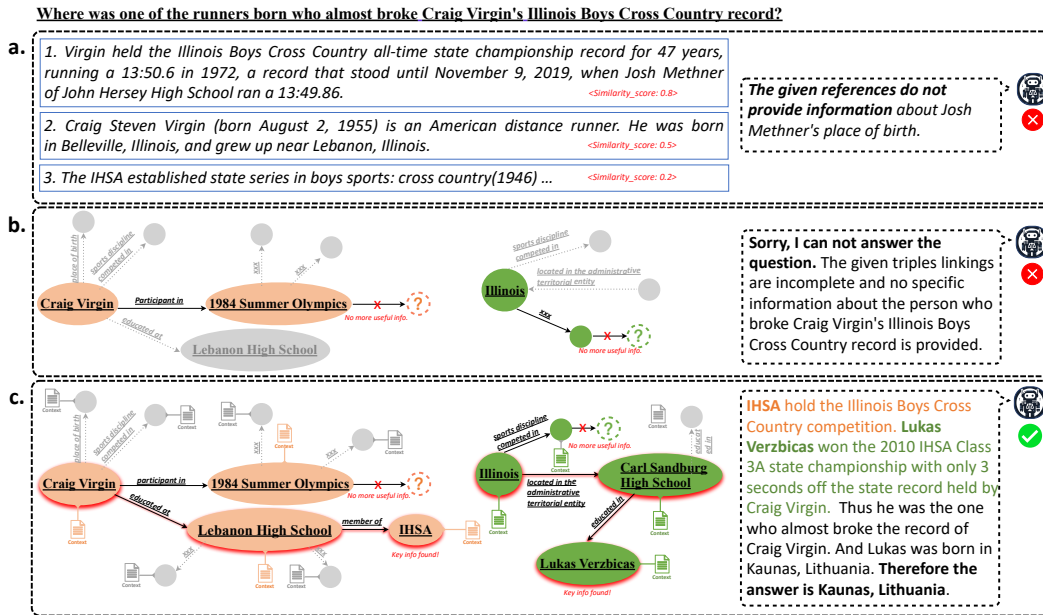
Where was one of the runners born who almost broke Craig Virgin's Illinois Boys Cross Country record?

a.

1. Virgin held the Illinois Boys Cross Country all-time state championship record for 47 years, running a 13:50.6 in 1972, a record that stood until November 9, 2019, when Josh Methner of John Hersey High School ran a 13:49.86. <Similarity_score: 0.8>

2. Craig Steven Virgin (born August 2, 1955) is an American distance runner. He was born in Belleville, Illinois, and grew up near Lebanon, Illinois. <Similarity_score: 0.5>

3. The IHSA established state series in boys sports: cross country(1946) ... <Similarity_score: 0.2>

**The given references do not provide information** about Josh Methner's place of birth.

b.

place of birth
sports discipline competed in
Craig Virgin
Participant in
1984 Summer Olympics
xxx
xxx
No more useful info.
educated at
Lebanon High School
sports discipline competed in
located in the administrative territorial entity
Illinois
xxx
No more useful info.

**Sorry, I can not answer the question.** The given triples linkings are incomplete and no specific information about the person who broke Craig Virgin's Illinois Boys Cross Country record is provided.

c.

Context
place of birth
sports discipline competed in
Context
Context
Context
Craig Virgin
participant in
1984 Summer Olympics
xxx
xxx
Context
No more useful info.
educated at
Context
Lebanon High School
member of
IHSA
Key info found!
xxx
Context
Context
Context
sports discipline competed in
No more useful info.
Context
Illinois
located in the administrative territorial entity
Carl Sandburg High School
educated in
Context
Context
Lukas Verzbicas
Key info found!
Context
educated in

**IHSA** hold the Illinois Boys Cross Country competition. **Lukas Verzbicas** won the 2010 IHSA Class 3A state championship with only 3 seconds off the state record held by Craig Virgin. Thus he was the one who almost broke the record of Craig Virgin. And Lukas was born in Kaunas, Lithuania. **Therefore the answer is Kaunas, Lithuania**.